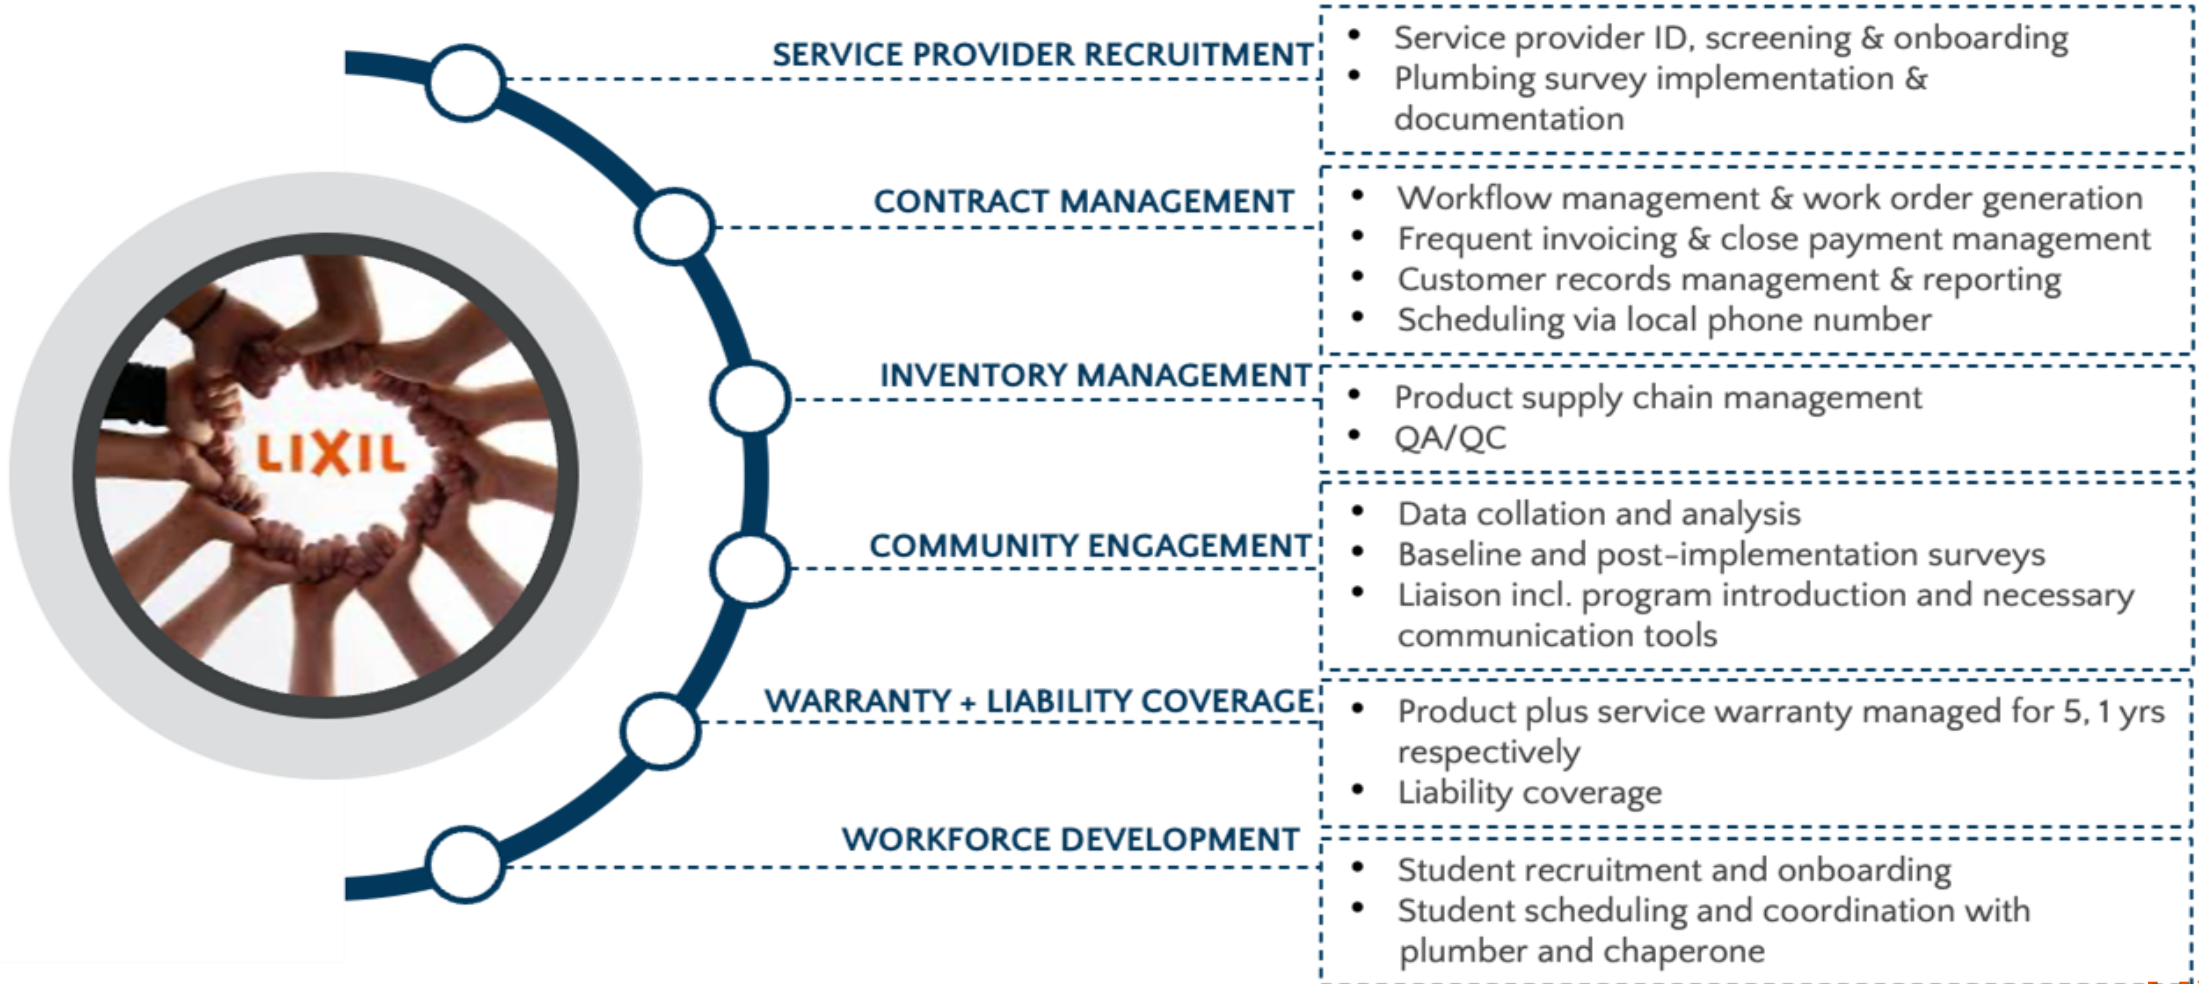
LIXIL

SERVICE PROVIDER RECRUITMENT

• Service provider ID, screening & onboarding
• Plumbing survey implementation & documentation

CONTRACT MANAGEMENT

• Workflow management & work order generation
• Frequent invoicing & close payment management
• Customer records management & reporting
• Scheduling via local phone number

INVENTORY MANAGEMENT

• Product supply chain management
• QA/QC

COMMUNITY ENGAGEMENT

• Data collation and analysis
• Baseline and post-implementation surveys
• Liaison incl. program introduction and necessary communication tools

WARRANTY + LIABILITY COVERAGE

• Product plus service warranty managed for 5, 1 yrs respectively
• Liability coverage

WORKFORCE DEVELOPMENT

• Student recruitment and onboarding
• Student scheduling and coordination with plumber and chaperone